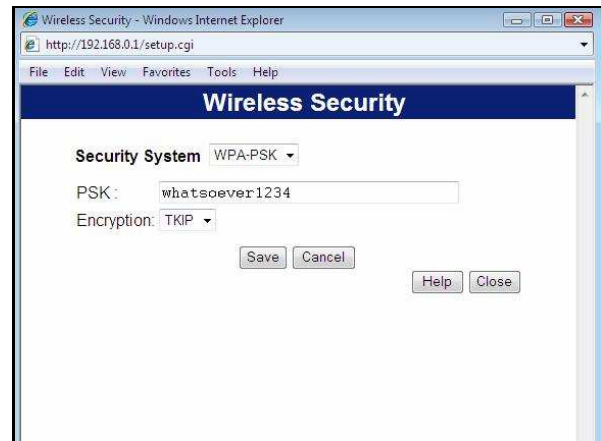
Wireless Security - Windows Internet Explorer

http://192.168.0.1/setup.cgi

File Edit View Favorites Tools Help

Wireless Security

Security System WPA-PSK

PSK : whatsoever1234

Encryption: TKIP

Save Cancel

Help Close